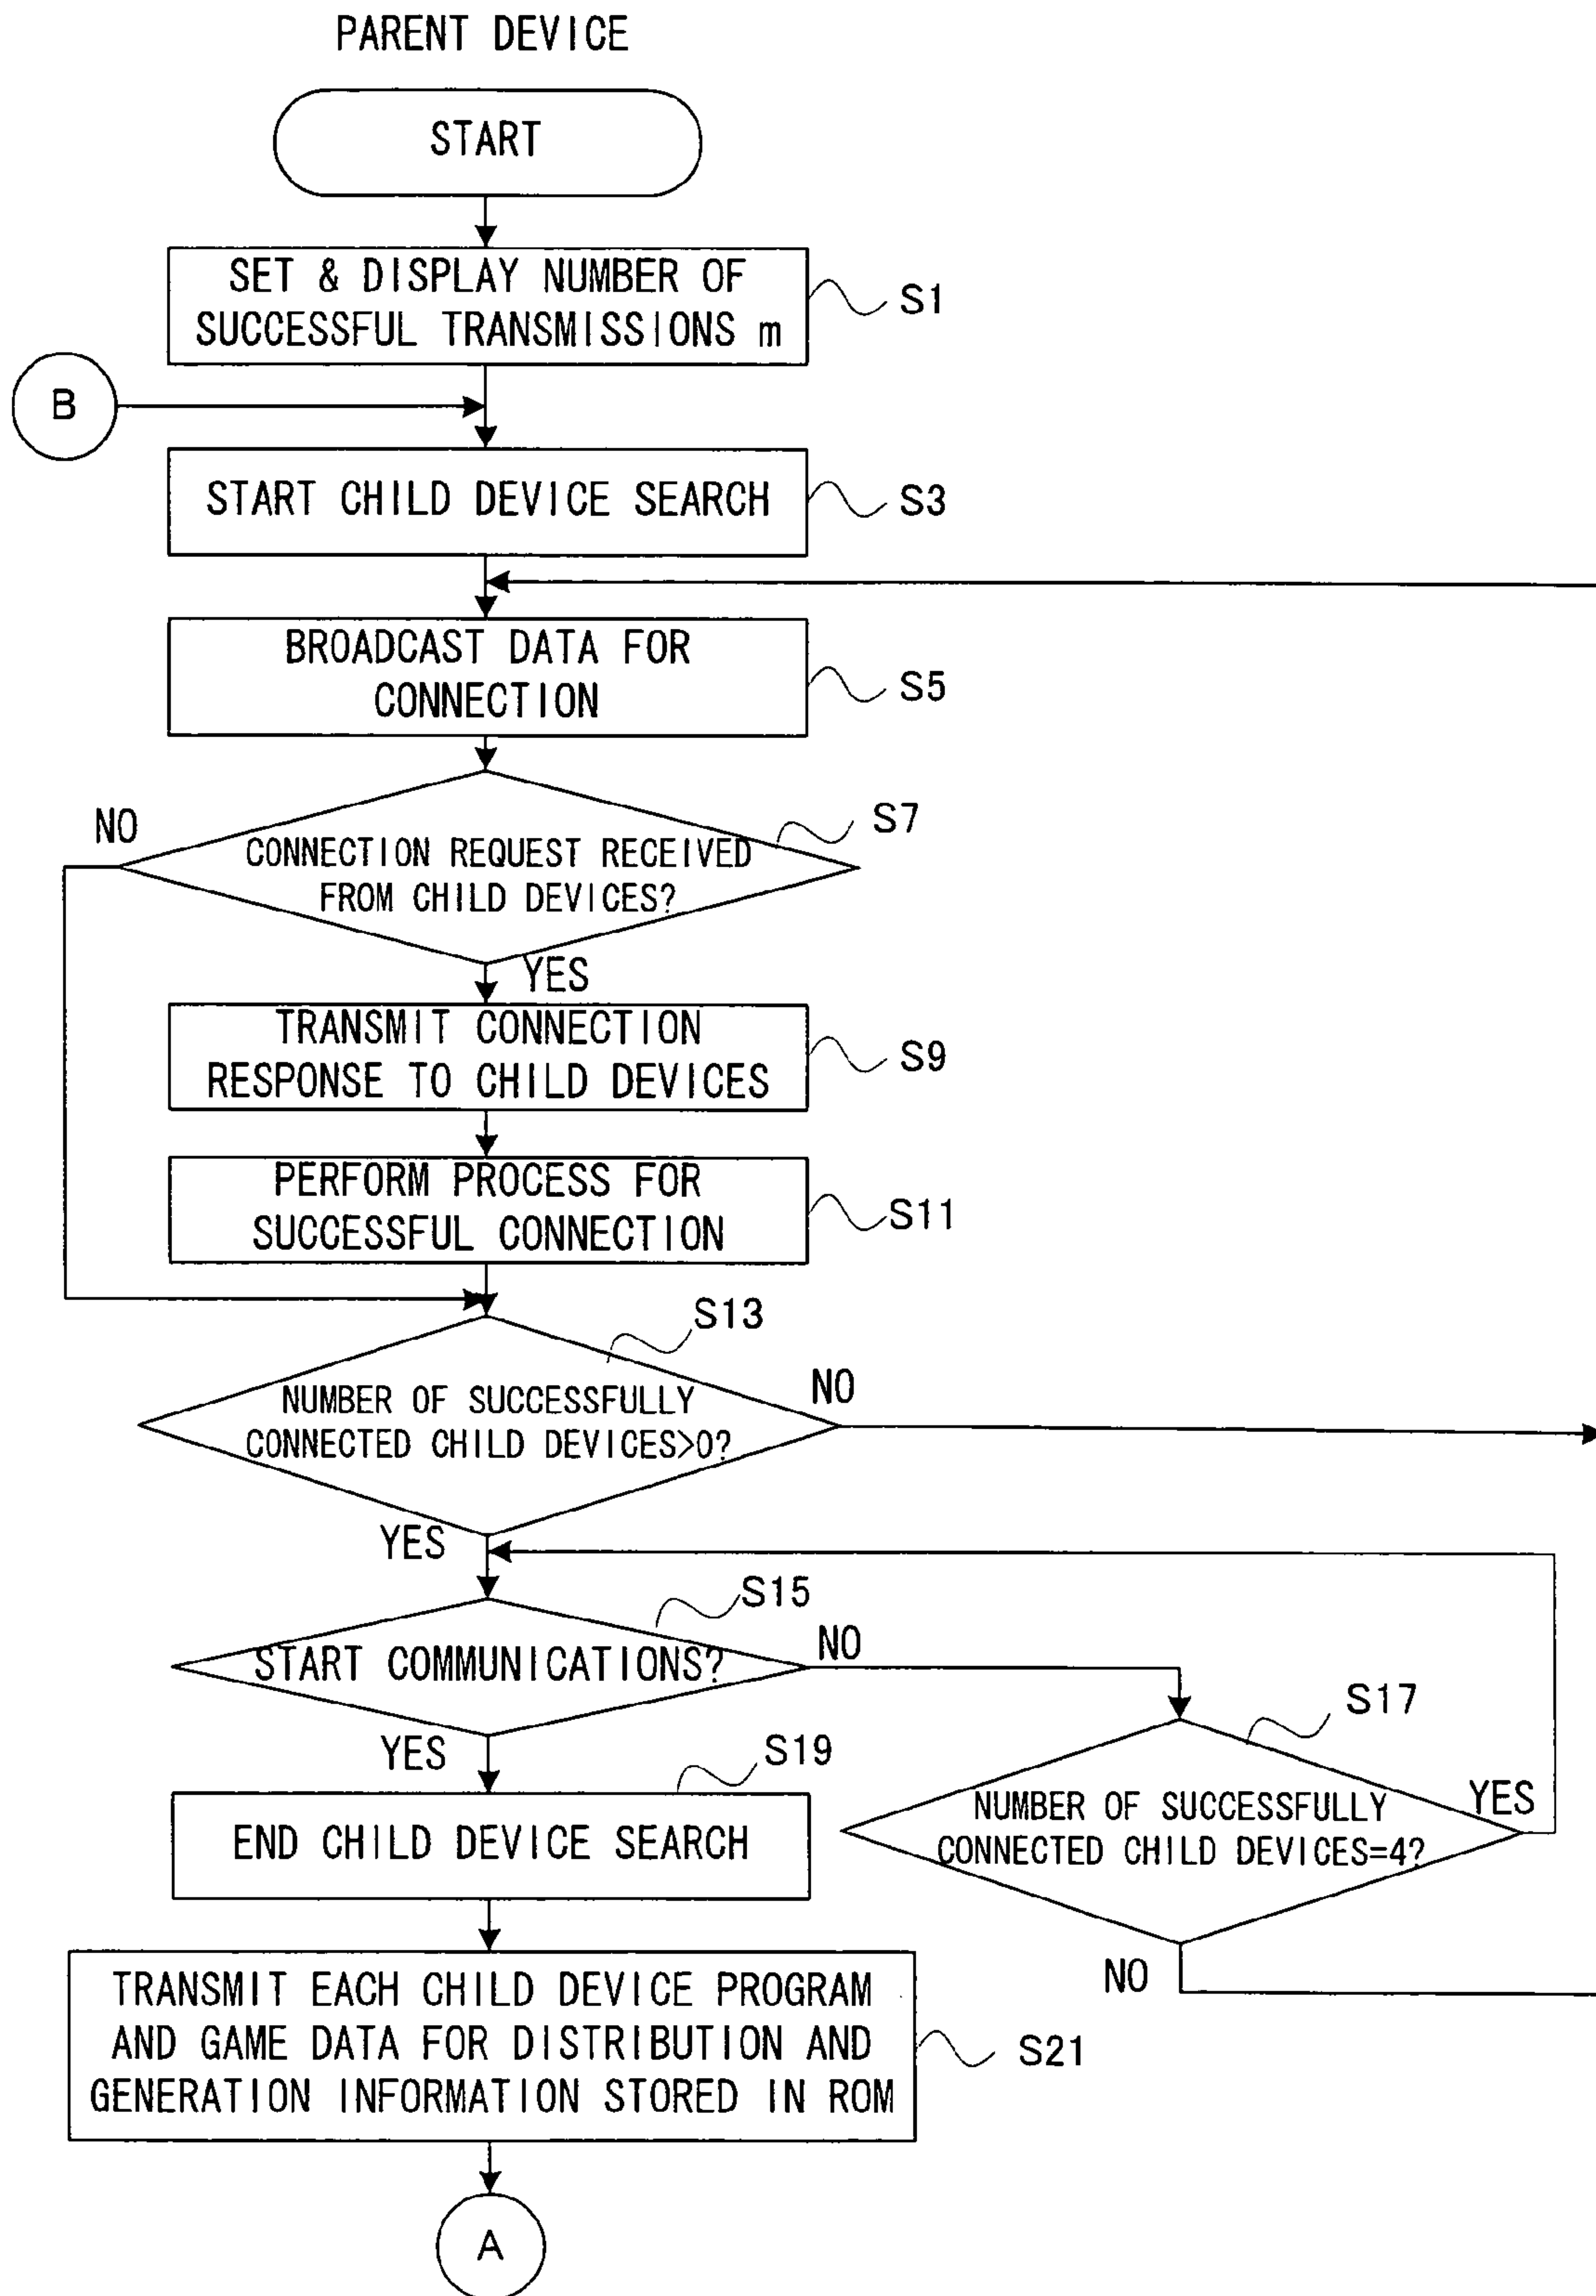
PARENT DEVICE

START

SET & DISPLAY NUMBER OF SUCCESSFUL TRANSMISSIONS m

S1

B

START CHILD DEVICE SEARCH

S3

BROADCAST DATA FOR CONNECTION

S5

NO

CONNECTION REQUEST RECEIVED FROM CHILD DEVICES?

S7

YES

TRANSMIT CONNECTION RESPONSE TO CHILD DEVICES

S9

PERFORM PROCESS FOR SUCCESSFUL CONNECTION

S11

S13

NUMBER OF SUCCESSFULLY CONNECTED CHILD DEVICES>0?

NO

YES

S15

START COMMUNICATIONS?

NO

S17

YES

S19

NUMBER OF SUCCESSFULLY CONNECTED CHILD DEVICES=4?

YES

END CHILD DEVICE SEARCH

NO

TRANSMIT EACH CHILD DEVICE PROGRAM AND GAME DATA FOR DISTRIBUTION AND GENERATION INFORMATION STORED IN ROM

S21

A